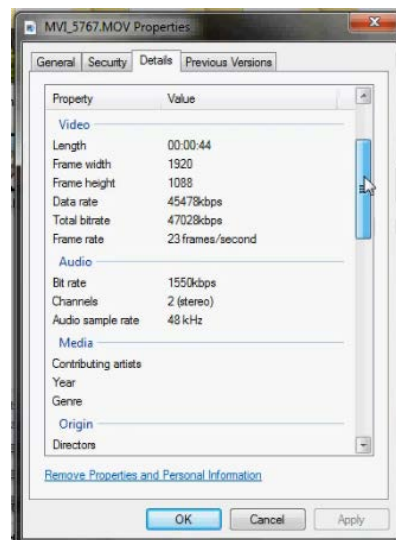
MVI_5767.MOV Properties

General | Security | Details | Previous Versions

| Property | Value |
|---|---|
| Video | |
| Length | 00:00:44 |
| Frame width | 1920 |
| Frame height | 1088 |
| Data rate | 45478kbps |
| Total bitrate | 47028kbps |
| Frame rate | 23 frames/second |
| Audio | |
| Bit rate | 1550kbps |
| Channels | 2 (stereo) |
| Audio sample rate | 48 kHz |
| Media | |
| Contributing artists | |
| Year | |
| Genre | |
| Origin | |
| Directors | |

Remove Properties and Personal Information

OK | Cancel | Apply